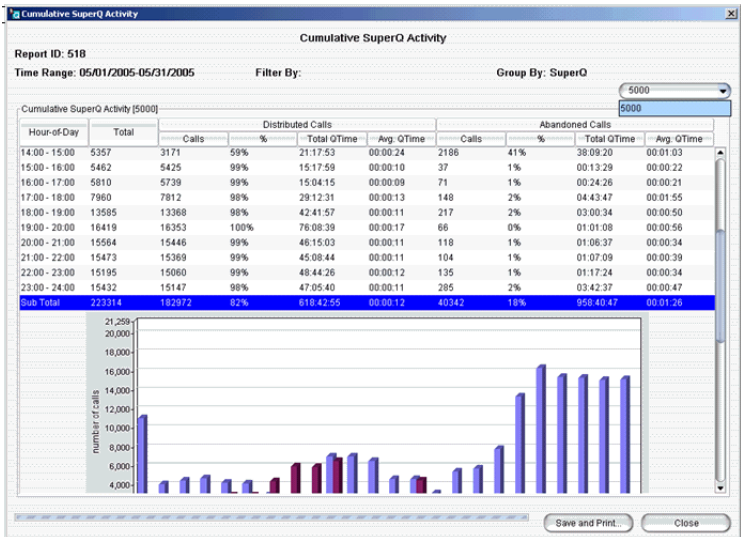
Cumulative SuperQ Activity

Cumulative SuperQ Activity

Report ID: 518

Time Range: 05/01/2005-05/31/2005

Filter By:

Group By: SuperQ

5000

5000

Cumulative SuperQ Activity [5000]

| Hour-of-Day | Total | Distributed Calls Calls | % | Total QTime | Avg. QTime | Abandoned Calls Calls | % | Total QTime | Avg. QTime |
|---|---|---|---|---|---|---|---|---|---|
| 14:00 - 15:00 | 5357 | 3171 | 59% | 21:17:53 | 00:00:24 | 2186 | 41% | 38:09:20 | 00:01:03 |
| 15:00 - 16:00 | 5462 | 5425 | 99% | 15:17:59 | 00:00:10 | 37 | 1% | 00:13:29 | 00:00:22 |
| 16:00 - 17:00 | 5810 | 5739 | 99% | 15:04:15 | 00:00:09 | 71 | 1% | 00:24:26 | 00:00:21 |
| 17:00 - 18:00 | 7960 | 7812 | 98% | 29:12:31 | 00:00:13 | 148 | 2% | 04:43:47 | 00:01:55 |
| 18:00 - 19:00 | 13585 | 13368 | 98% | 42:41:57 | 00:00:11 | 217 | 2% | 03:00:34 | 00:00:50 |
| 19:00 - 20:00 | 16419 | 16353 | 100% | 76:08:39 | 00:00:17 | 66 | 0% | 01:01:08 | 00:00:56 |
| 20:00 - 21:00 | 15564 | 15446 | 99% | 46:15:03 | 00:00:11 | 118 | 1% | 01:06:37 | 00:00:34 |
| 21:00 - 22:00 | 15473 | 15369 | 99% | 45:08:44 | 00:00:11 | 104 | 1% | 01:07:09 | 00:00:39 |
| 22:00 - 23:00 | 15195 | 15060 | 99% | 48:44:26 | 00:00:12 | 135 | 1% | 01:17:24 | 00:00:34 |
| 23:00 - 24:00 | 15432 | 15147 | 98% | 47:05:40 | 00:00:11 | 285 | 2% | 03:42:37 | 00:00:47 |
| Sub Total | 223314 | 182972 | 82% | 618:42:55 | 00:00:12 | 40342 | 18% | 958:40:47 | 00:01:26 |

21,259
20,000
18,000
16,000
14,000
12,000
10,000
8,000
6,000
4,000
number of calls

Save and Print...
Close